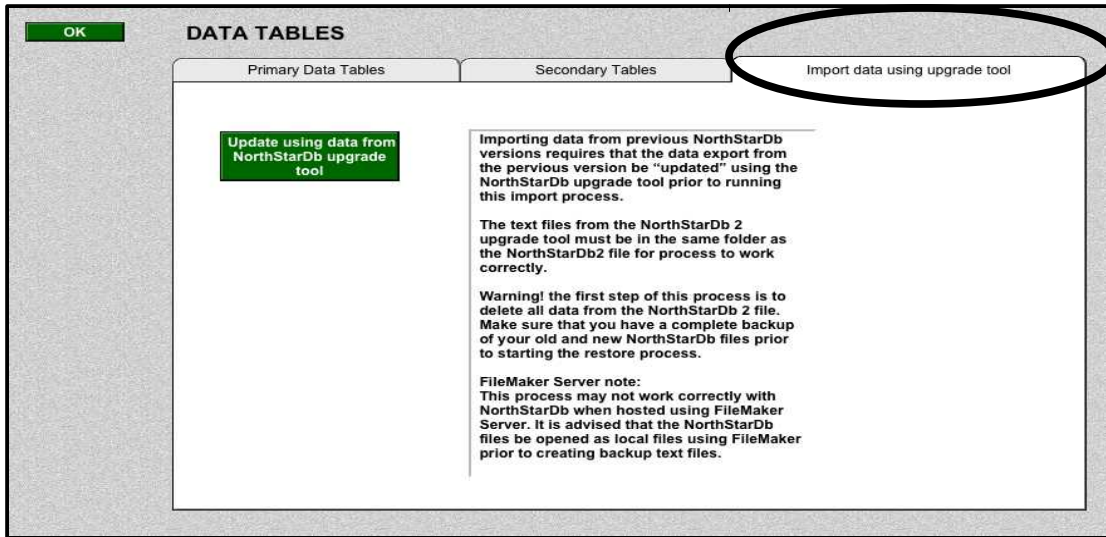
OK

DATA TABLES

Primary Data Tables

Secondary Tables

Import data using upgrade tool

Update using data from NorthStarDb upgrade tool

Importing data from previous NorthStarDb versions requires that the data export from the pervious version be "updated" using the NorthStarDb upgrade tool prior to running this import process.

The text files from the NorthStarDb 2 upgrade tool must be in the same folder as the NorthStarDb2 file for process to work correctly.

Warning! the first step of this process is to delete all data from the NorthStarDb 2 file. Make sure that you have a complete backup of your old and new NorthStarDb files prior to starting the restore process.

FileMaker Server note:
This process may not work correctly with NorthStarDb when hosted using FileMaker Server. It is advised that the NorthStarDb files be opened as local files using FileMaker prior to creating backup text files.